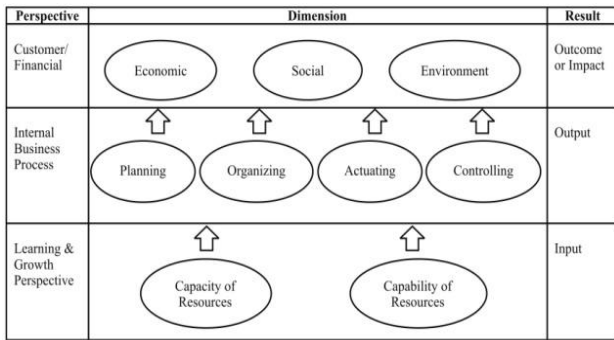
| Perspective | Dimension | Result |
|---|---|---|
| Customer/ Financial | Economic, Social, Environment | Outcome or Impact |
| Internal Business Process | Planning, Organizing, Actuating, Controlling | Output |
| Learning & Growth Perspective | Capacity of Resources, Capability of Resources | Input |